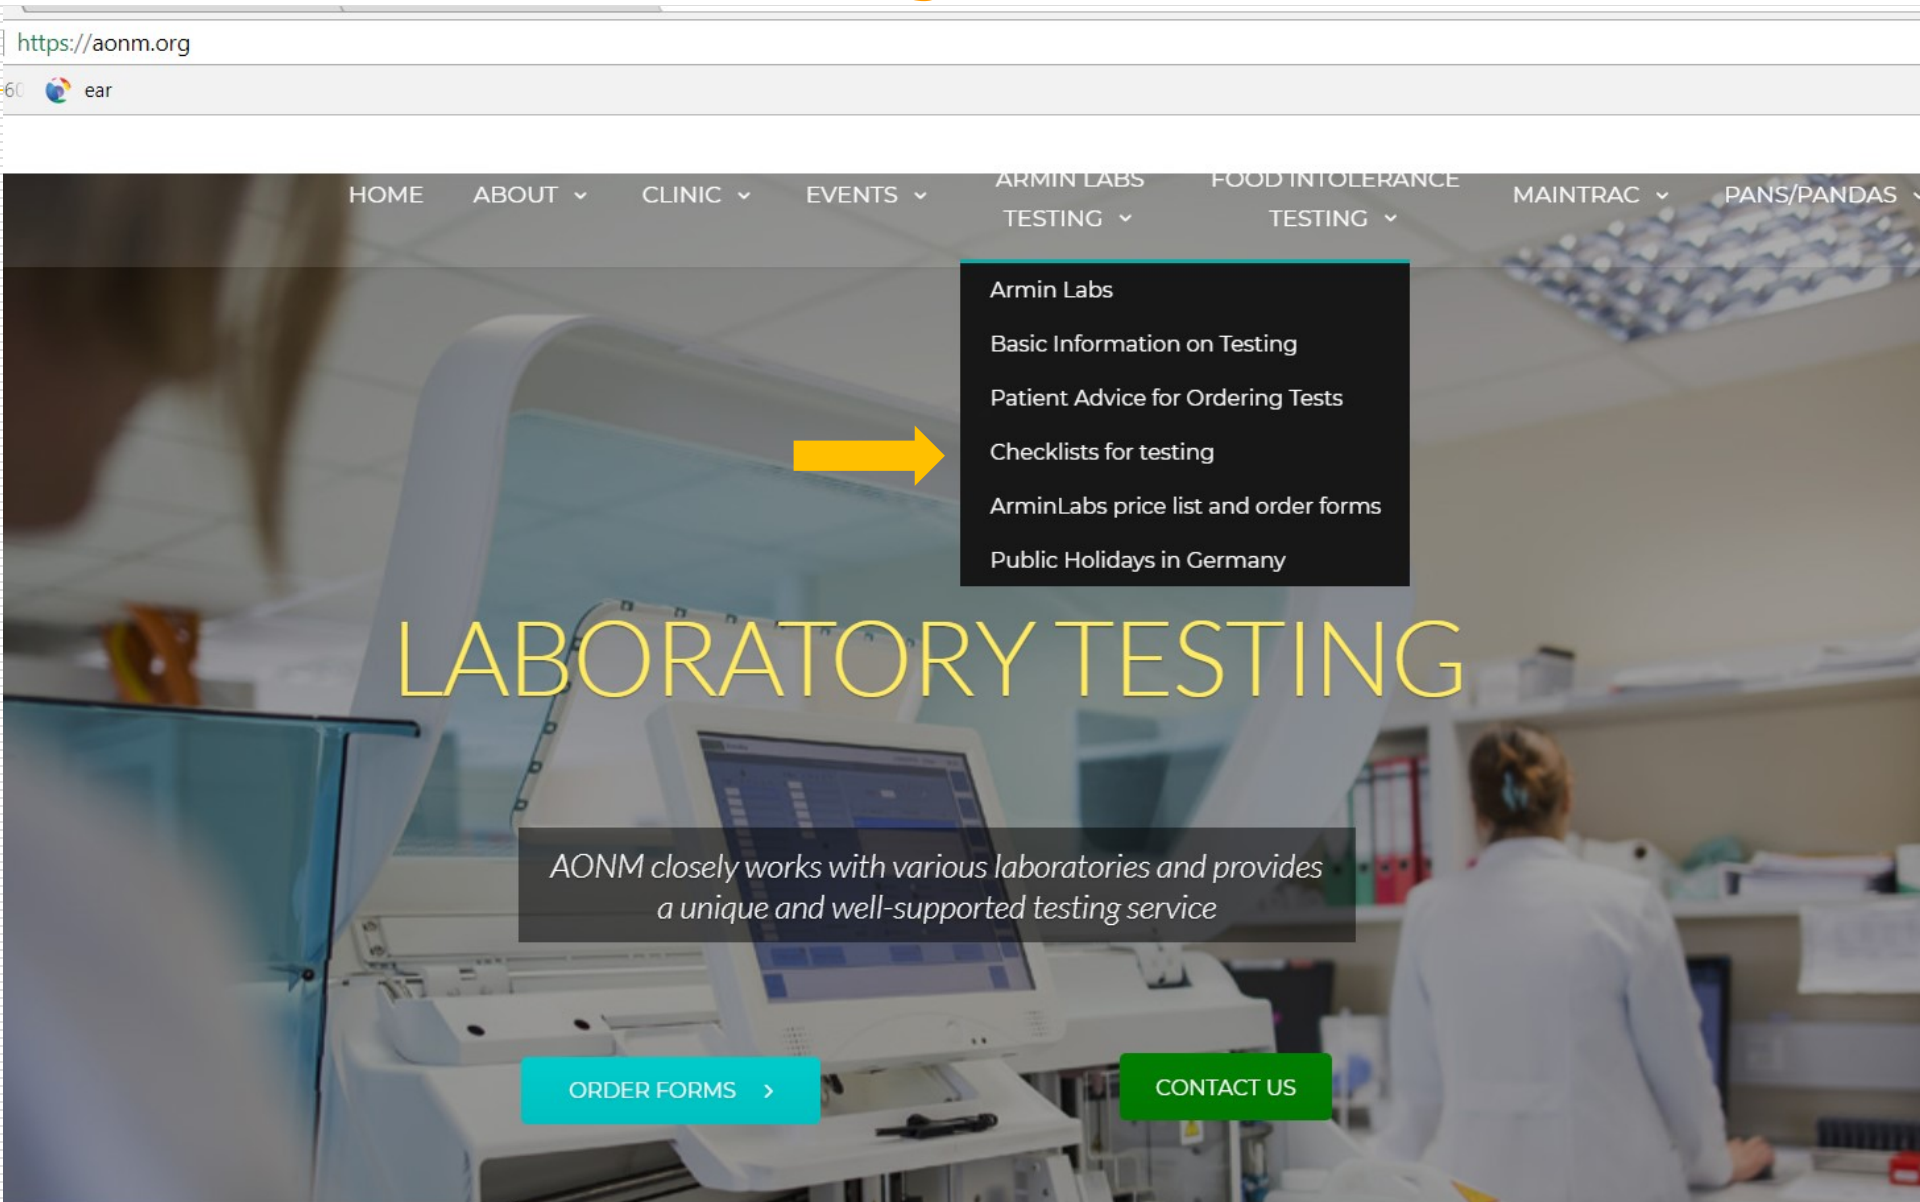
https://aonm.org

ear

HOME ABOUT CLINIC EVENTS ARMIN LABS TESTING FOOD INTOLERANCE TESTING MAINTRAC PANS/PANDAS

Armin Labs
Basic Information on Testing
Patient Advice for Ordering Tests
Checklists for testing
ArminLabs price list and order forms
Public Holidays in Germany

LABORATORY TESTING

AONM closely works with various laboratories and provides a unique and well-supported testing service

ORDER FORMS

CONTACT US